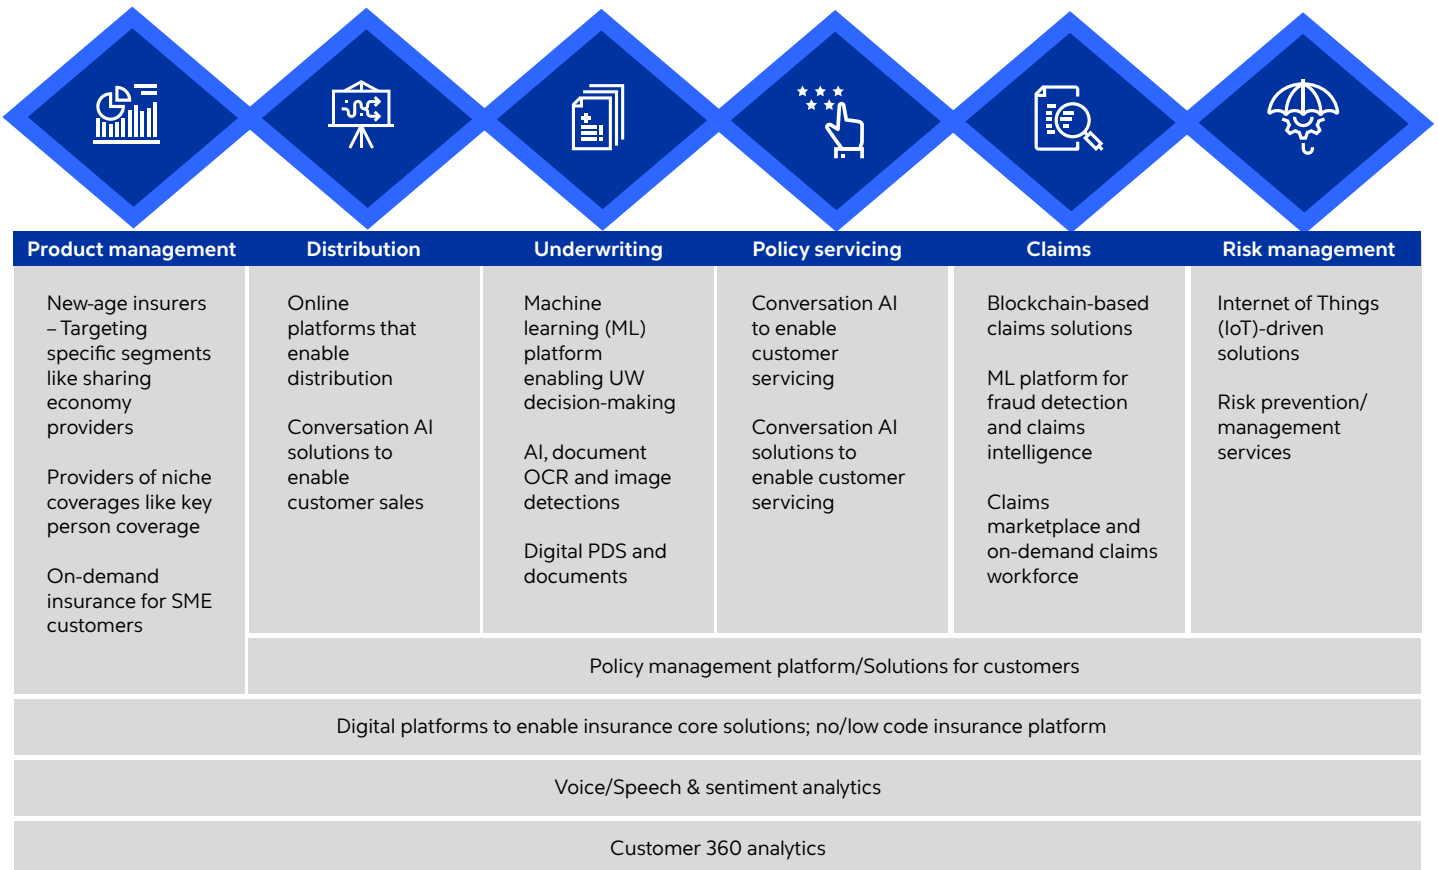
Product management

New-age insurers – Targeting specific segments like sharing economy providers

Providers of niche coverages like key person coverage

On-demand insurance for SME customers

Distribution

Online platforms that enable distribution

Conversation AI solutions to enable customer sales

Underwriting

Machine learning (ML) platform enabling UW decision-making

AI, document OCR and image detections

Digital PDS and documents

Policy servicing

Conversation AI to enable customer servicing

Conversation AI solutions to enable customer servicing

Claims

Blockchain-based claims solutions

ML platform for fraud detection and claims intelligence

Claims marketplace and on-demand claims workforce

Risk management

Internet of Things (IoT)-driven solutions

Risk prevention/ management services

Policy management platform/Solutions for customers

Digital platforms to enable insurance core solutions; no/low code insurance platform

Voice/Speech & sentiment analytics

Customer 360 analytics